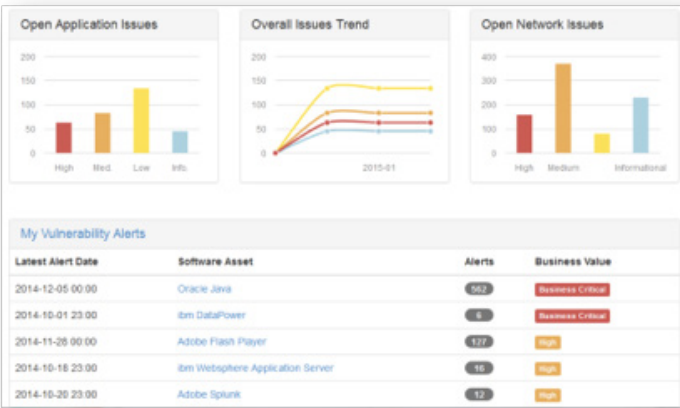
Open Application Issues

200
150
100
50
0

High Med. Low Info.

Overall Issues Trend

200
150
100
50
0

2015-01

Open Network Issues

400
300
200
100
0

High Medium Informational

My Vulnerability Alerts

| Latest Alert Date | Software Asset | Alerts | Business Value |
|---|---|---|---|
| 2014-12-05 00:00 | Oracle Java | 562 | Business Critical |
| 2014-10-01 23:00 | ibm DataPower | 6 | Business Critical |
| 2014-11-26 00:00 | Adobe Flash Player | 127 | High |
| 2014-10-16 23:00 | ibm Websphere Application Server | 16 | High |
| 2014-10-20 23:00 | Adobe Splunk | 12 | High |